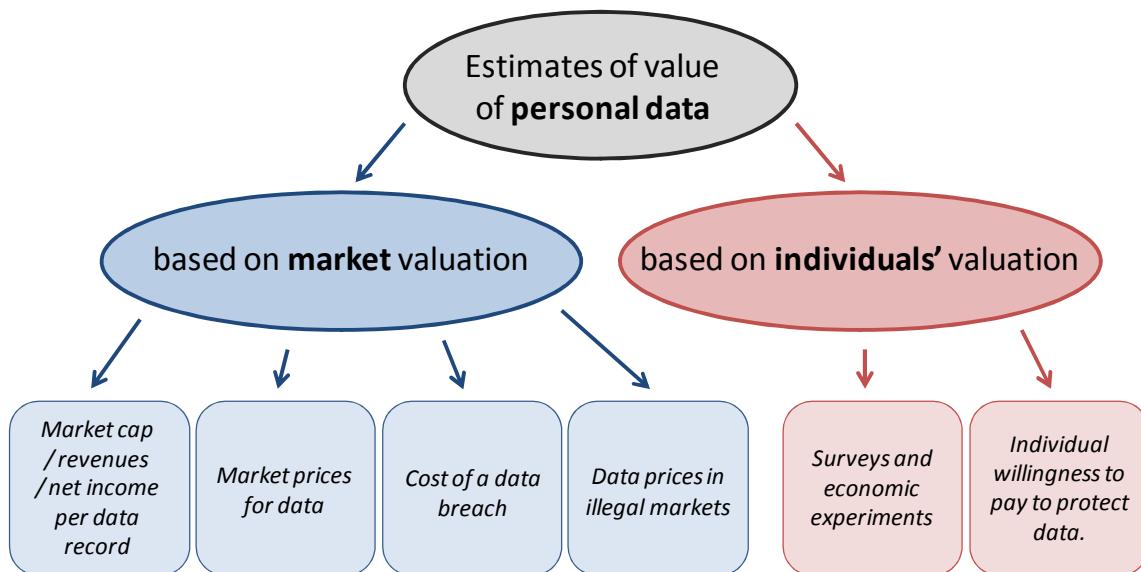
Estimates of value of **personal data**

based on **market** valuation

based on **individuals'** valuation

*Market cap / revenues / net income per data record*

*Market prices for data*

*Cost of a data breach*

*Data prices in illegal markets*

*Surveys and economic experiments*

*Individual willingness to pay to protect data.*